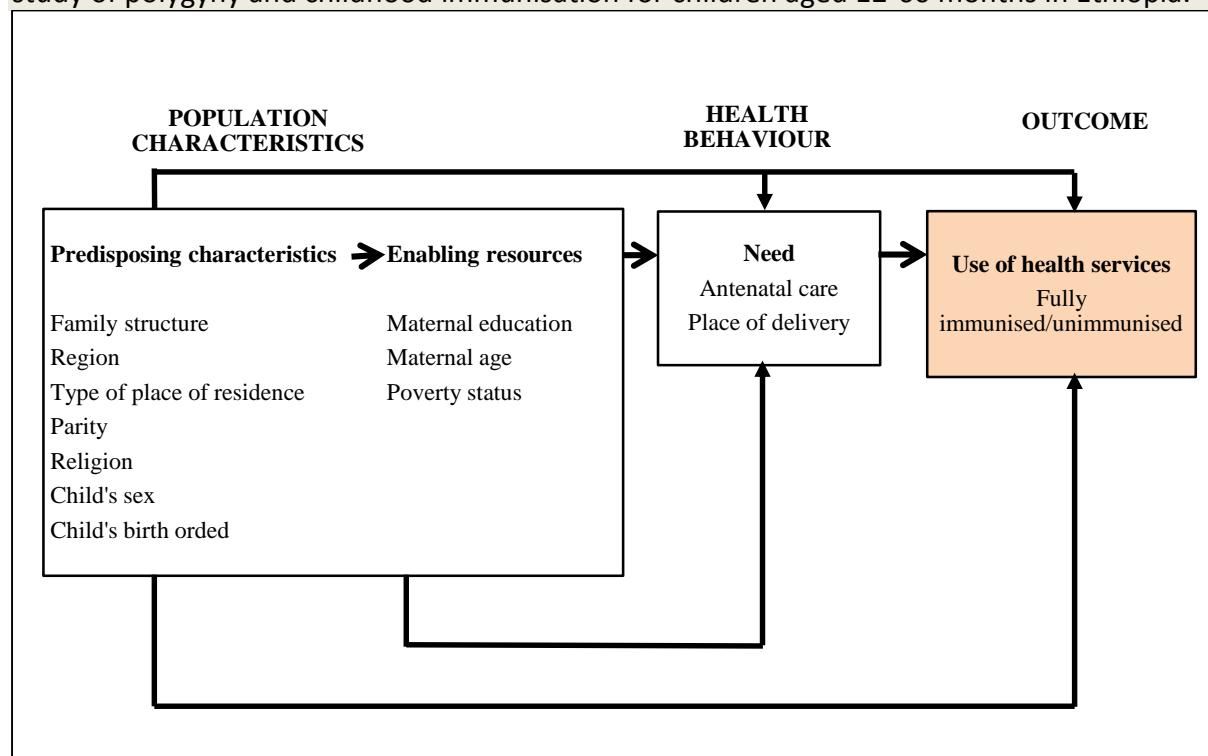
study of polygyny and childhood immunisation for children aged 12-60 months in Ethiopia.

POPULATION CHARACTERISTICS

HEALTH BEHAVIOUR

OUTCOME

Predisposing characteristics

Family structure
Region
Type of place of residence
Parity
Religion
Child's sex
Child's birth orded

Enabling resources

Maternal education
Maternal age
Poverty status

Need
Antenatal care
Place of delivery

Use of health services
Fully immunised/unimmunised